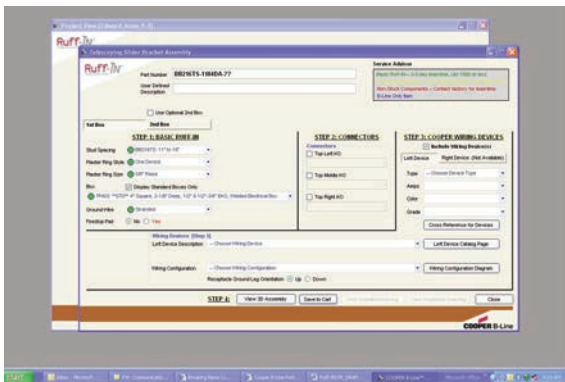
Project View (Edward Anne 5.2)

Ruff-In

Telescoping Slider Bracket Assembly

Ruff-In

Part Number BB216TS-1184DA-77

User Defined Description

Service Advisor

Use Optional 2nd Box

1st Box 2nd Box

STEP 1: BASIC RUFF-IN

Stud Spacing BB216TS 11"to 16"

Plaster Ring Style One Device

Plaster Ring Size 5/8" Raised

Box Display Standard Boxes Only

Ground Wire Stranded

Firestop Pad No Yes

STEP 2: CONNECTORS

Connectors

Top Left KO

Top Middle KO

Top Right KO

STEP 3: COOPER WIRING DEVICES

Include Wiring Device(s)

Left Device Right Device (Not Available)

Type -- Choose Device Type

Amps

Color

Grade

Cross Reference for Devices

Wiring Devices (Step 3)

Left Device Description -- Choose Wiring Device

Left Device Catalog Page

Wiring Configuration -- Choose Wiring Configuration

Wiring Configuration Diagram

Receptacle Ground Leg Orientation Up Down

STEP 4: View 3D Assembly Save to Cart

Close

COOPER B-Line

start